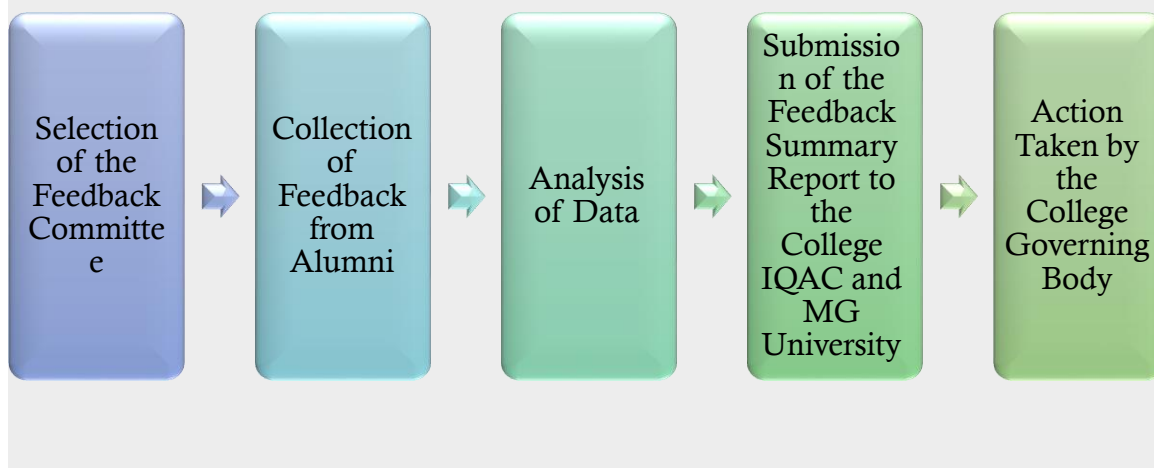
Selection of the Feedback Committe e

Collection of Feedback from Alumni

Analysis of Data

Submissio n of the Feedback Summary Report to the College IQAC and MG University

Action Taken by the College Governing Body